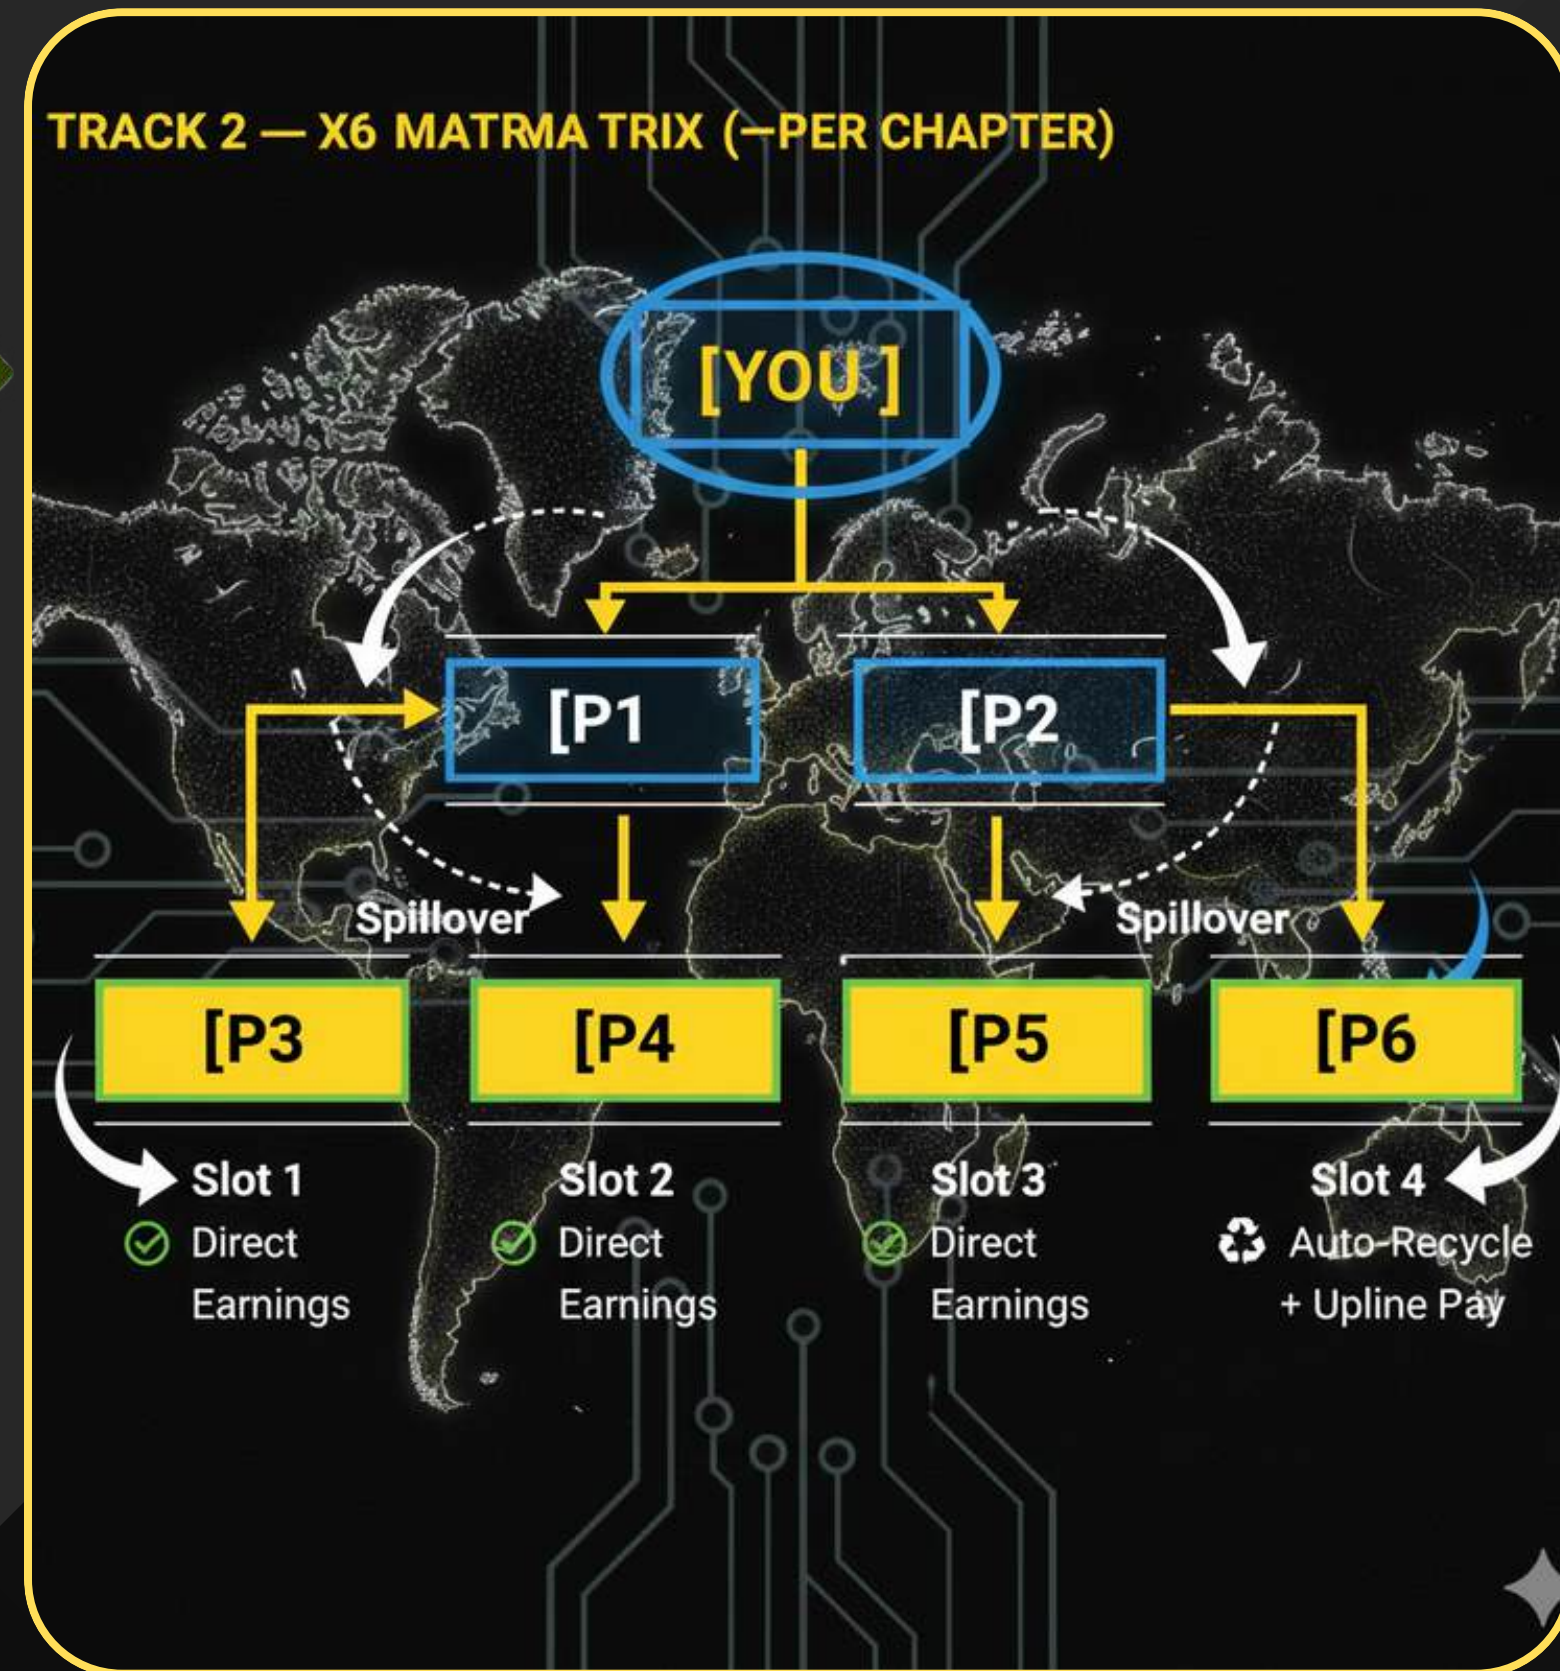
TRACK 2 — X6 MATRMA TRIX (–PER CHAPTER)

[YOU ]

[P1

[P2

Spillover

Spillover

[P3

[P4

[P5

[P6

Slot 1
Direct Earnings

Slot 2
Direct Earnings

Slot 3
Direct Earnings

Slot 4
Auto-Recycle + Upline Pay